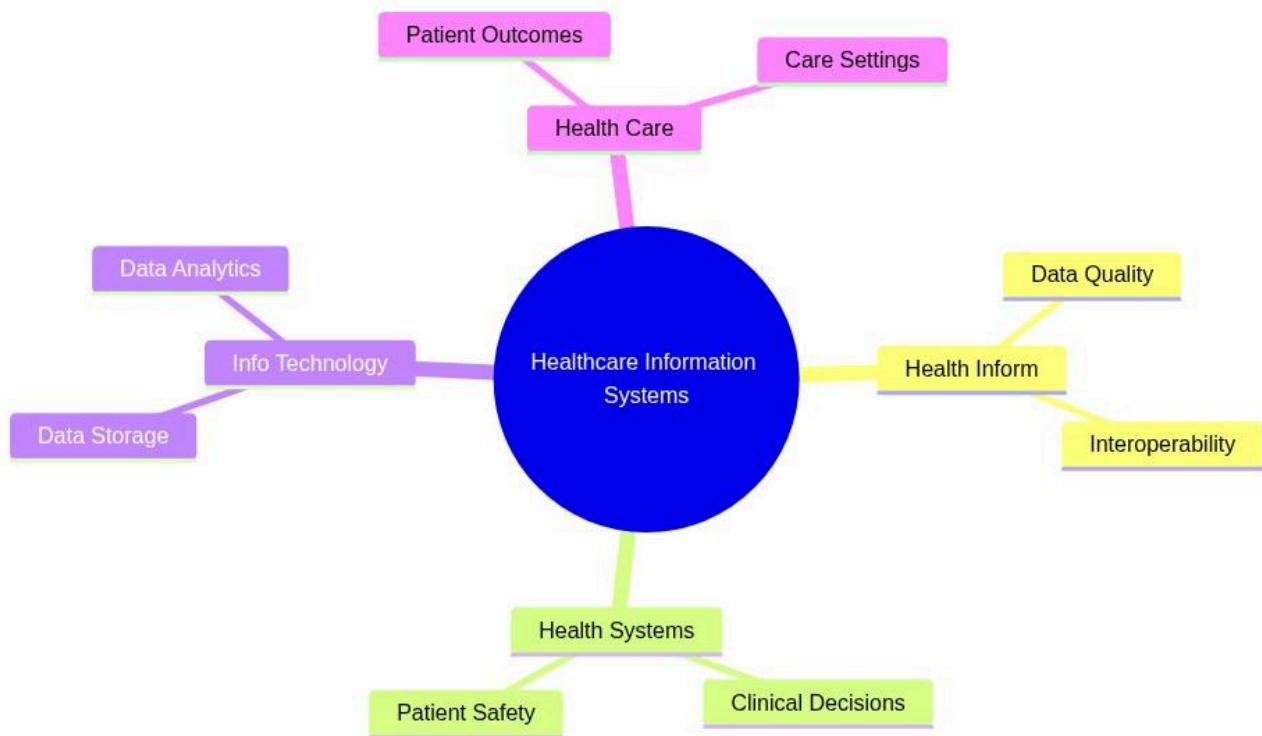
Patient Outcomes

Care Settings

Health Care

Data Analytics

Info Technology

Data Storage

Healthcare Information Systems

Data Quality

Health Inform

Interoperability

Health Systems

Patient Safety

Clinical Decisions